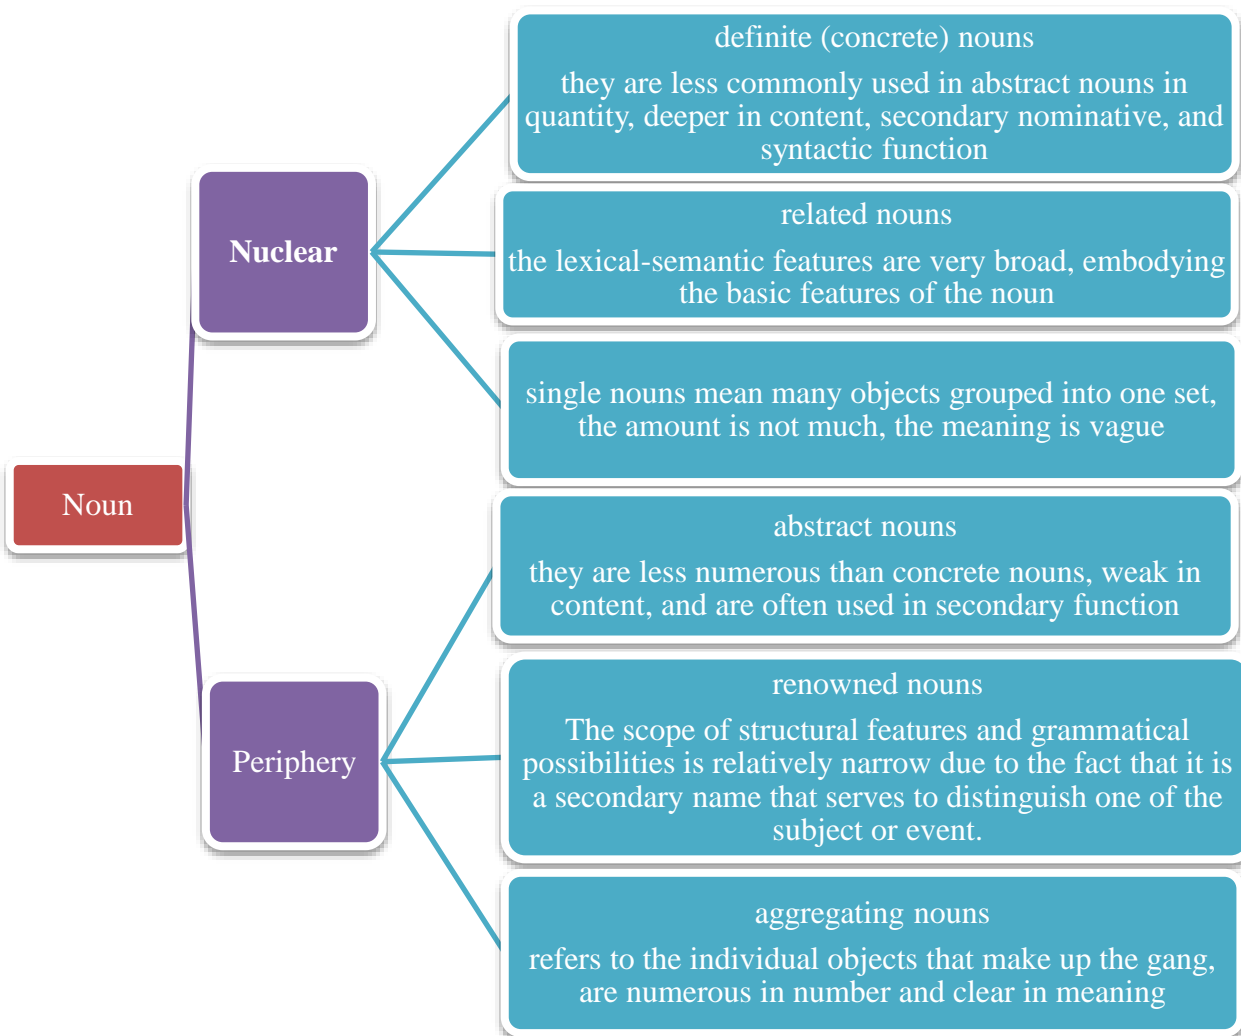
Noun

Nuclear

definite (concrete) nouns

they are less commonly used in abstract nouns in quantity, deeper in content, secondary nominative, and syntactic function

related nouns

the lexical-semantic features are very broad, embodying the basic features of the noun

single nouns mean many objects grouped into one set, the amount is not much, the meaning is vague

Periphery

abstract nouns

they are less numerous than concrete nouns, weak in content, and are often used in secondary function

renowned nouns

The scope of structural features and grammatical possibilities is relatively narrow due to the fact that it is a secondary name that serves to distinguish one of the subject or event.

aggregating nouns

refers to the individual objects that make up the gang, are numerous in number and clear in meaning